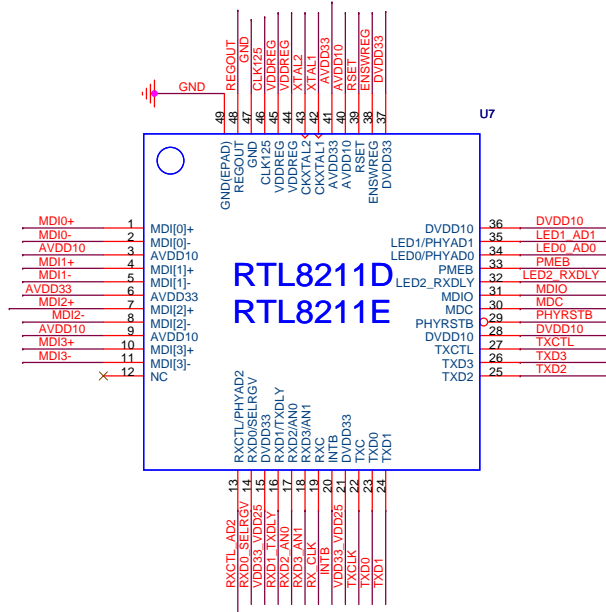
GND
REGOUT
GND
CLK125
VDDREG
VDDREG
XTAL2
XTAL1
AVDD33
AVDD10
RSET
ENSWREG
DVDD33

U7

49 48 47 46 45 44 43 42 41 40 39 38 37

GND(EPAD)
REGOUT
GND
CLK125
VDDREG
VDDREG
CKXTAL2
CKXTAL1
AVDD33
AVDD10
RSET
ENSWREG
DVDD33

MDI0+ 1 MDI[0]+
MDI0- 2 MDI[0]-
AVDD10 3 AVDD10
MDI1+ 4 MDI[1]+
MDI1- 5 MDI[1]-
AVDD33 6 AVDD33
MDI2+ 7 MDI[2]+
MDI2- 8 MDI[2]-
AVDD10 9 AVDD10
MDI3+ 10 MDI[3]+
MDI3- 11 MDI[3]-
12 NC

RTL8211D
RTL8211E

DVDD10 36 DVDD10
LED1/PHYAD1 35 LED1_AD1
LED0/PHYAD0 34 LED0_AD0
PMEB 33 PMEB
LED2_RXDLY 32 LED2_RXDLY
MDIO 31 MDIO
MDC 30 MDC
PHYRSTB 29 PHYRSTB
DVDD10 28 DVDD10
TXCTL 27 TXCTL
TXD3 26 TXD3
TXD2 25 TXD2

RXCTL/PHYAD2
RXD0/SELRGV
DVDD33
RXD1/TXDLY
RXD2/AN0
RXD3/AN1
RXC
INTB
DVDD33
TXC
TXD0
TXD1

13 14 15 16 17 18 19 20 21 22 23 24

RXCTL_AD2
RXD0_SELRGV
VDD33_VDD25
RXD1_TXDLY
RXD2_AN0
RXD3_AN1
RX_CLK
INTB
VDD33_VDD25
TXCLK
TXD0
TXD1